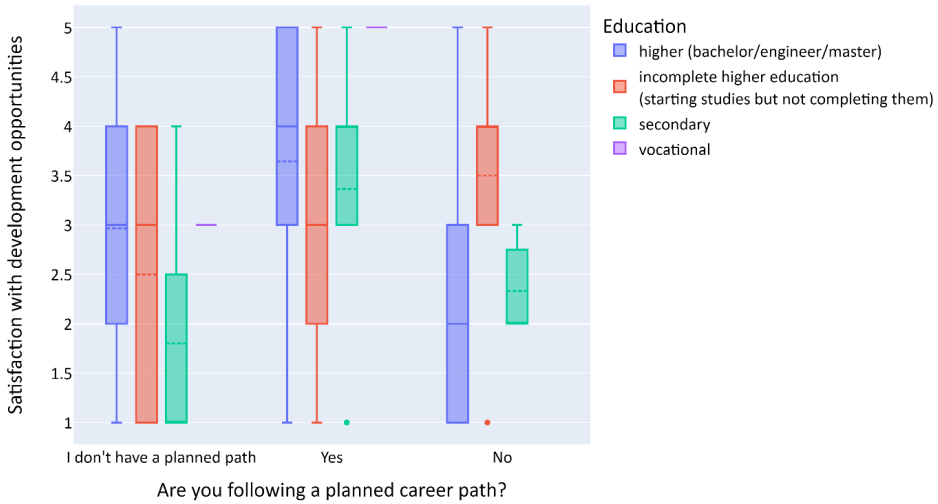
Satisfaction with development opportunities

5
4.5
4
3.5
3
2.5
2
1.5
1

I don't have a planned path
Yes
No

Are you following a planned career path?

Education
higher (bachelor/engineer/master)
incomplete higher education (starting studies but not completing them)
secondary
vocational